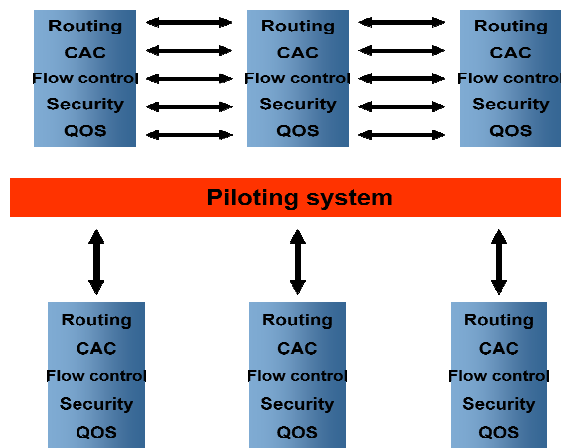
Routing
CAC
Flow control
Security
QOS

Routing
CAC
Flow control
Security
QOS

Routing
CAC
Flow control
Security
QOS

Piloting system

Routing
CAC
Flow control
Security
QOS

Routing
CAC
Flow control
Security
QOS

Routing
CAC
Flow control
Security
QOS